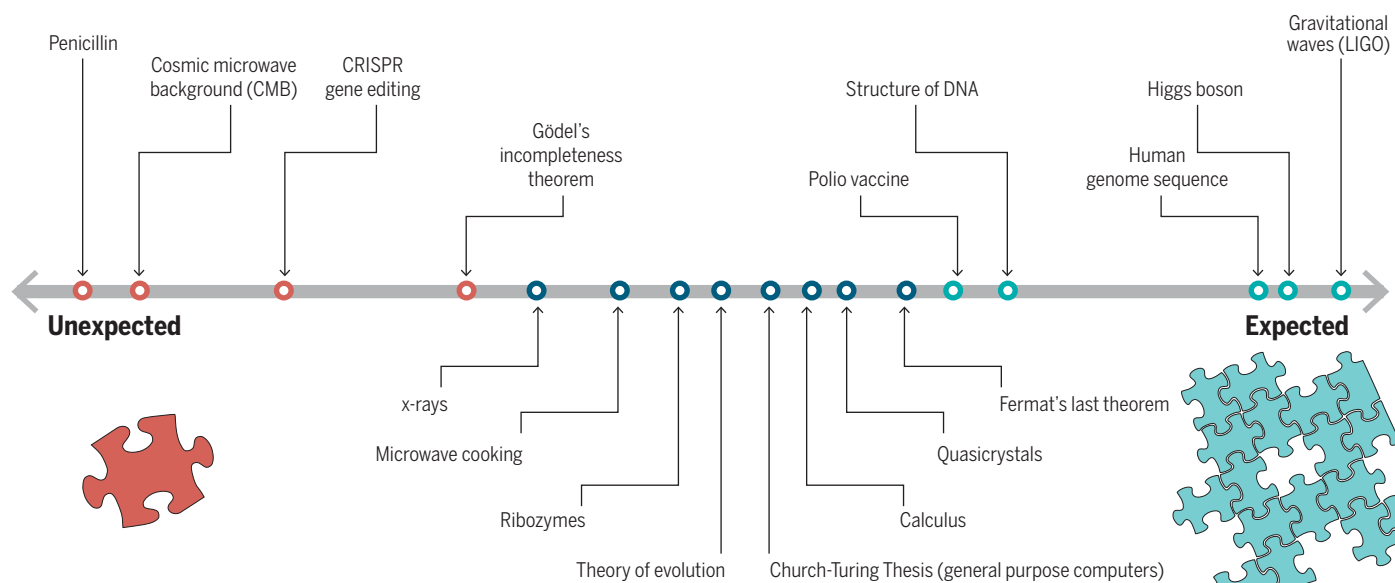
Penicillin

Cosmic microwave background (CMB)

CRISPR gene editing

Gödel's incompleteness theorem

Structure of DNA

Polio vaccine

Higgs boson

Human genome sequence

Gravitational waves (LIGO)

Unexpected

Expected

x-rays

Microwave cooking

Ribozymes

Theory of evolution

Church-Turing Thesis (general purpose computers)

Calculus

Quasicrystals

Fermat's last theorem